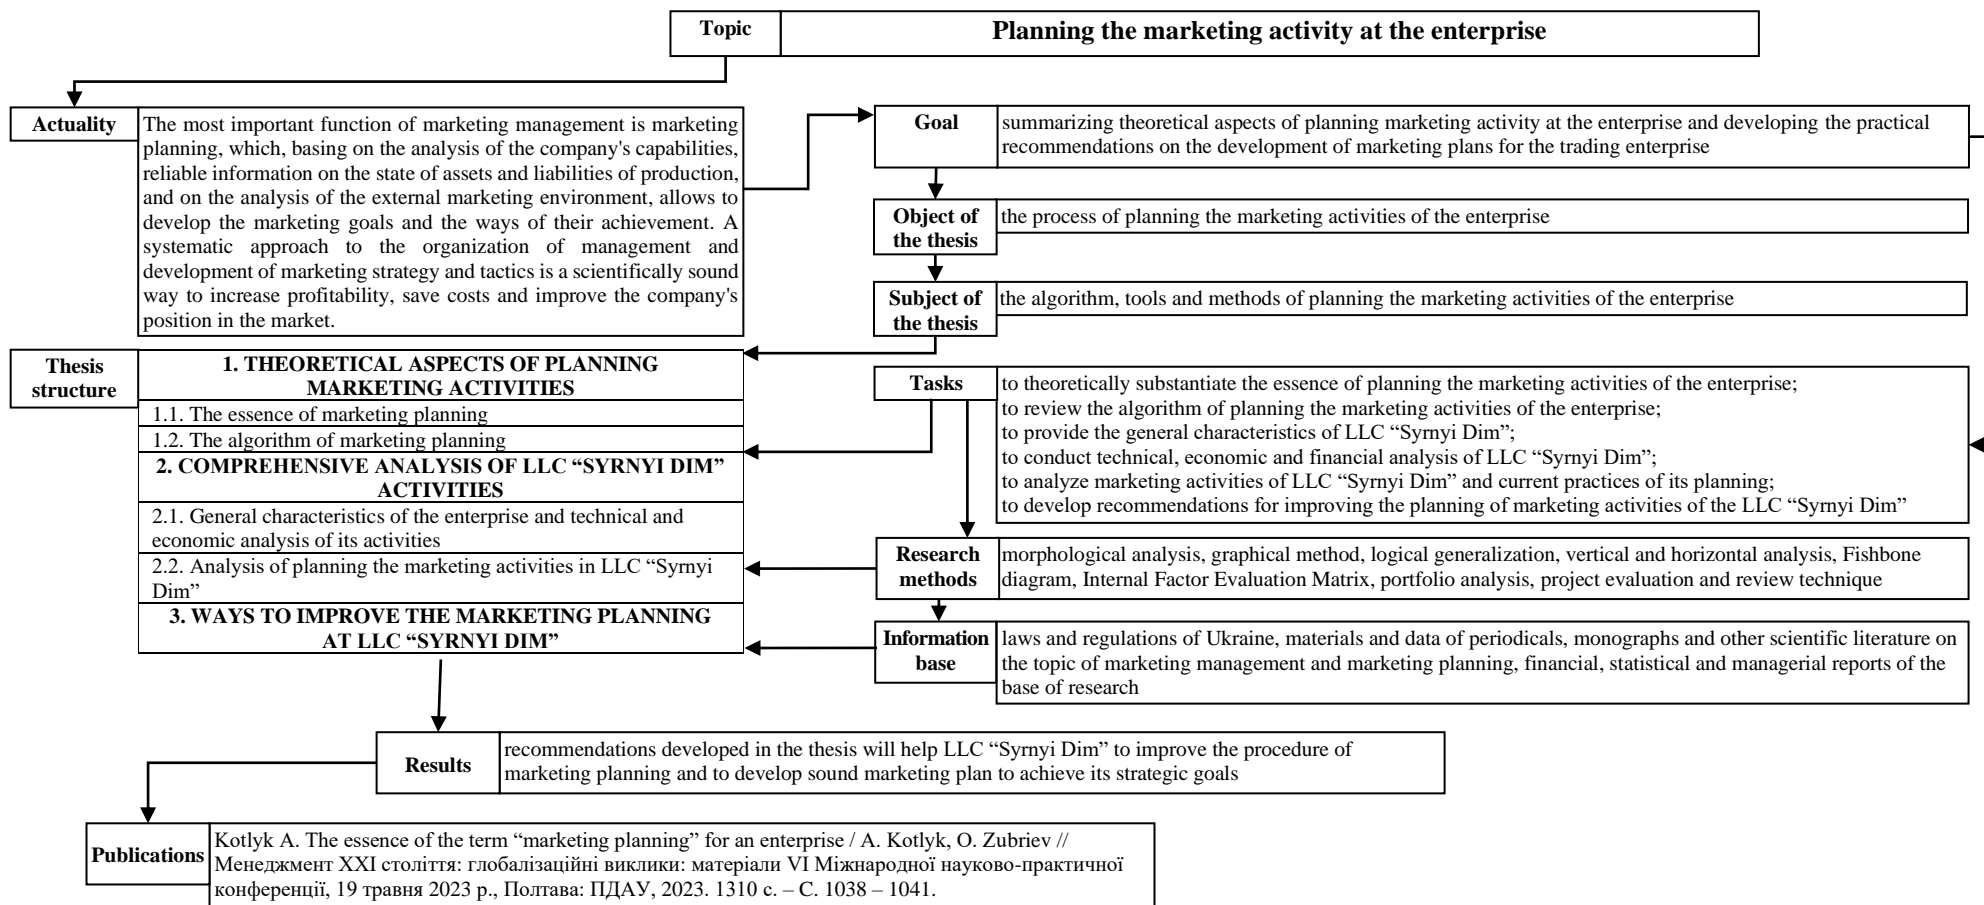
| Topic | Planning the marketing activity at the enterprise |
|---|---|

| Actuality | The most important function of marketing management is marketing planning, which, basing on the analysis of the company's capabilities, reliable information on the state of assets and liabilities of production, and on the analysis of the external marketing environment, allows to develop the marketing goals and the ways of their achievement. A systematic approach to the organization of management and development of marketing strategy and tactics is a scientifically sound way to increase profitability, save costs and improve the company's position in the market. |
|---|---|

| Goal | summarizing theoretical aspects of planning marketing activity at the enterprise and developing the practical recommendations on the development of marketing plans for the trading enterprise |
|---|---|
| Object of the thesis | the process of planning the marketing activities of the enterprise |
| Subject of the thesis | the algorithm, tools and methods of planning the marketing activities of the enterprise |
| Tasks | to theoretically substantiate the essence of planning the marketing activities of the enterprise; to review the algorithm of planning the marketing activities of the enterprise; to provide the general characteristics of LLC “Syrnyi Dim”; to conduct technical, economic and financial analysis of LLC “Syrnyi Dim”; to analyze marketing activities of LLC “Syrnyi Dim” and current practices of its planning; to develop recommendations for improving the planning of marketing activities of the LLC “Syrnyi Dim” |
| Research methods | morphological analysis, graphical method, logical generalization, vertical and horizontal analysis, Fishbone diagram, Internal Factor Evaluation Matrix, portfolio analysis, project evaluation and review technique |
| Information base | laws and regulations of Ukraine, materials and data of periodicals, monographs and other scientific literature on the topic of marketing management and marketing planning, financial, statistical and managerial reports of the base of research |

| Thesis structure | 1. THEORETICAL ASPECTS OF PLANNING MARKETING ACTIVITIES |
|---|---|
| | 1.1. The essence of marketing planning |
| | 1.2. The algorithm of marketing planning |
| | 2. COMPREHENSIVE ANALYSIS OF LLC “SYRNYI DIM” ACTIVITIES |
| | 2.1. General characteristics of the enterprise and technical and economic analysis of its activities |
| | 2.2. Analysis of planning the marketing activities in LLC “Syrnyi Dim” |
| | 3. WAYS TO IMPROVE THE MARKETING PLANNING AT LLC “SYRNYI DIM” |

| Results | recommendations developed in the thesis will help LLC “Syrnyi Dim” to improve the procedure of marketing planning and to develop sound marketing plan to achieve its strategic goals |
|---|---|

| Publications | Kotlyk A. The essence of the term “marketing planning” for an enterprise / A. Kotlyk, O. Zubriev // Менеджмент XXI століття: глобалізаційні виклики: матеріали VI Міжнародної науково-практичної конференції, 19 травня 2023 р., Полтава: ПДАУ, 2023. 1310 с. – С. 1038 – 1041. |
|---|---|